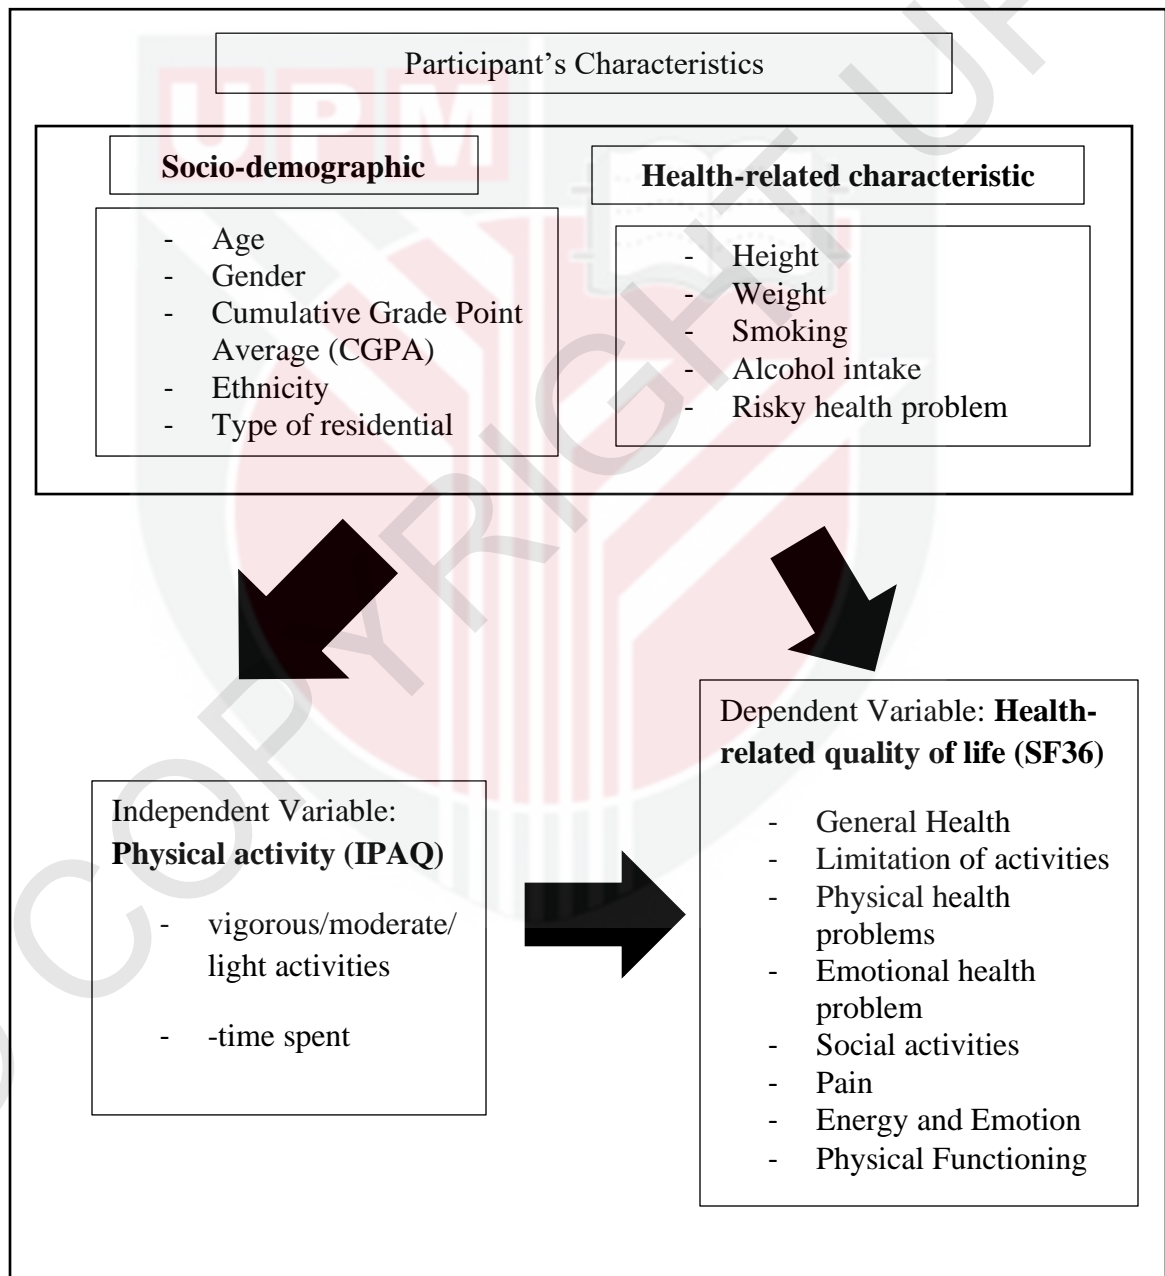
UPM

COPYRIGHT UPM

Participant's Characteristics

**Socio-demographic**

- Age
- Gender
- Cumulative Grade Point Average (CGPA)
- Ethnicity
- Type of residential

**Health-related characteristic**

- Height
- Weight
- Smoking
- Alcohol intake
- Risky health problem

Independent Variable: **Physical activity (IPAQ)**

- vigorous/moderate/ light activities
- -time spent

Dependent Variable: **Health-related quality of life (SF36)**

- General Health
- Limitation of activities
- Physical health problems
- Emotional health problem
- Social activities
- Pain
- Energy and Emotion
- Physical Functioning